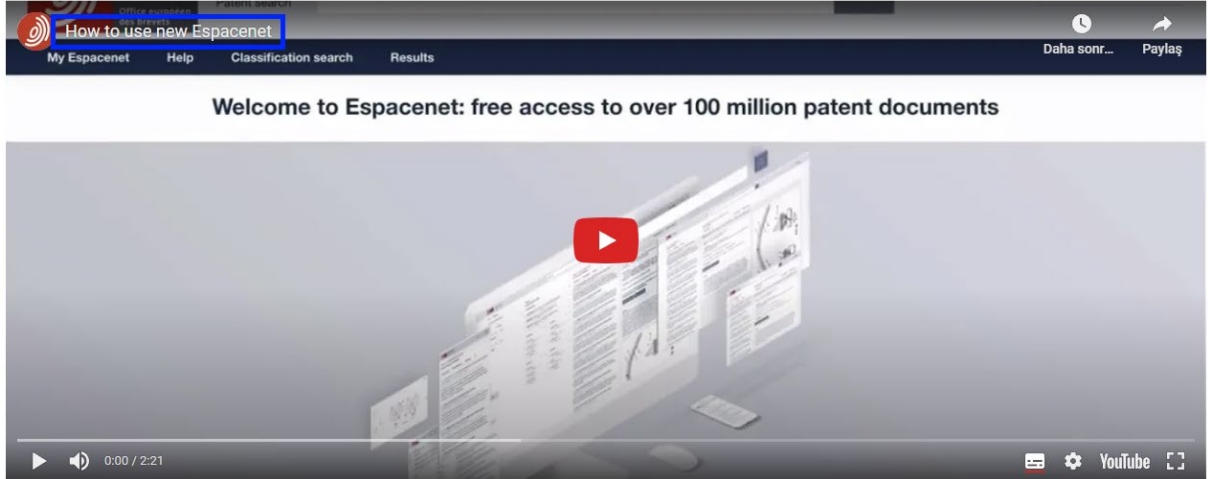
Office européen des brevets
Patent search
How to use new Espacenet
Daha sonr...
Paylaş
My Espacenet
Help
Classification search
Results
Welcome to Espacenet: free access to over 100 million patent documents
0:00 / 2:21
YouTube